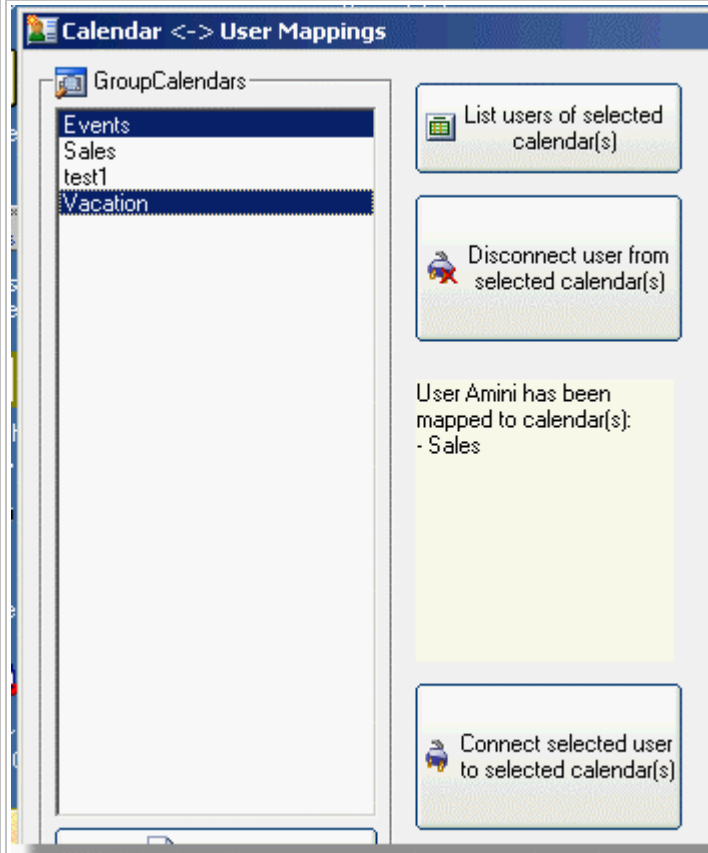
Calendar <-> User Mappings

GroupCalendars

Events
Sales
test1
Vacation

List users of selected calendar(s)

Disconnect user from selected calendar(s)

User Amini has been mapped to calendar(s):
- Sales

Connect selected user to selected calendar(s)